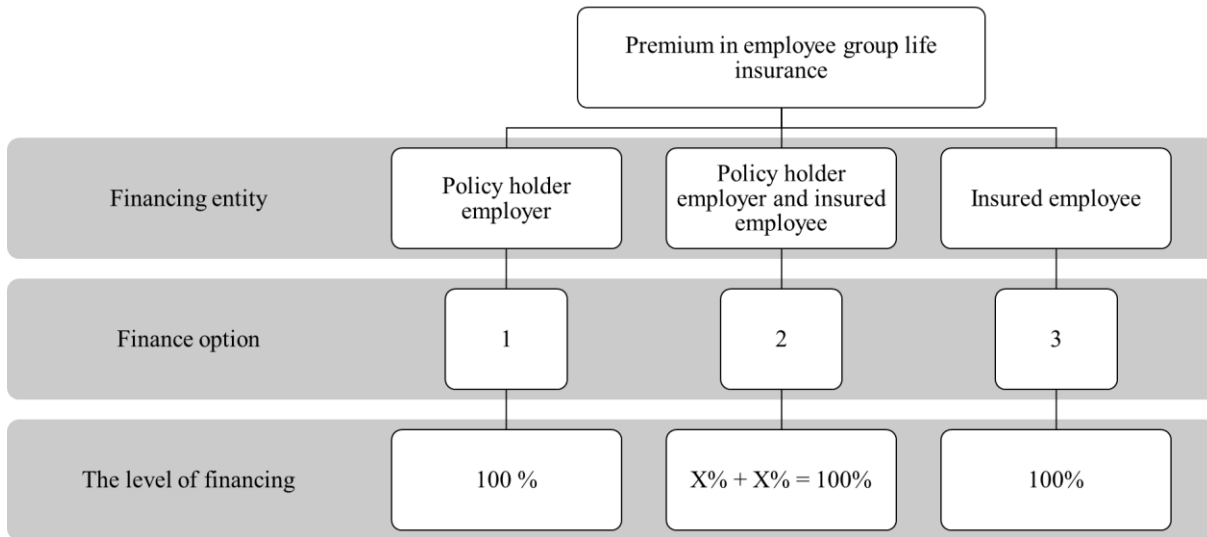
Premium in employee group life insurance

Financing entity

Policy holder employer

Policy holder employer and insured employee

Insured employee

Finance option

1

2

3

The level of financing

100 %

X% + X% = 100%

100%